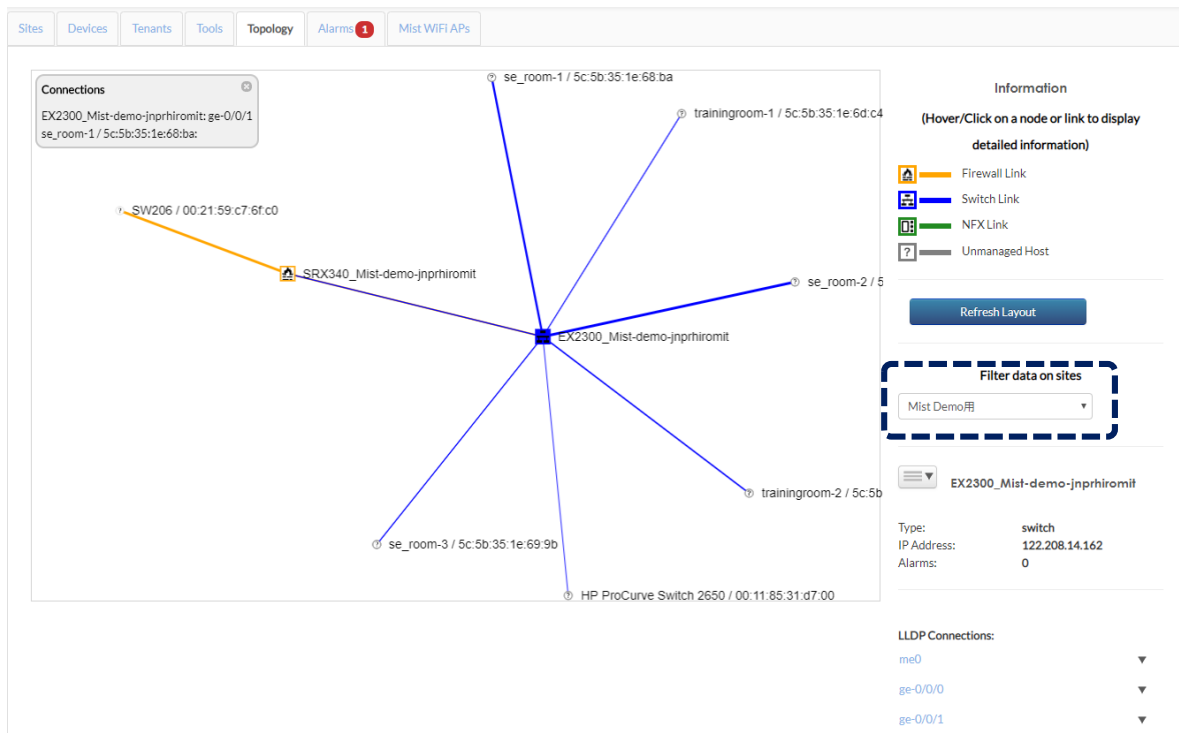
Sites Devices Tenants Tools Topology Alarms 1 Mist WIFI APs

Connections
EX2300_Mist-demo-jnprhiromit: ge-0/0/1
se_room-1 / 5c:5b:35:1e:68:ba:

se_room-1 / 5c:5b:35:1e:68:ba
trainingroom-1 / 5c:5b:35:1e:6d:c4
SW206 / 00:21:59:c7:6f:c0
SRX340_Mist-demo-jnprhiromit
se_room-2 / 5
EX2300_Mist-demo-jnprhiromit
trainingroom-2 / 5c:5b
se_room-3 / 5c:5b:35:1e:69:9b
HP ProCurve Switch 2650 / 00:11:85:31:d7:00

Information
(Hover/Click on a node or link to display detailed information)

Firewall Link
Switch Link
NFX Link
Unmanaged Host

Refresh Layout

Filter data on sites
Mist Demo用

EX2300_Mist-demo-jnprhiromit

| Type: | switch |
|---|---|
| IP Address: | 122.208.14.162 |
| Alarms: | 0 |

LLDP Connections:
me0
ge-0/0/0
ge-0/0/1